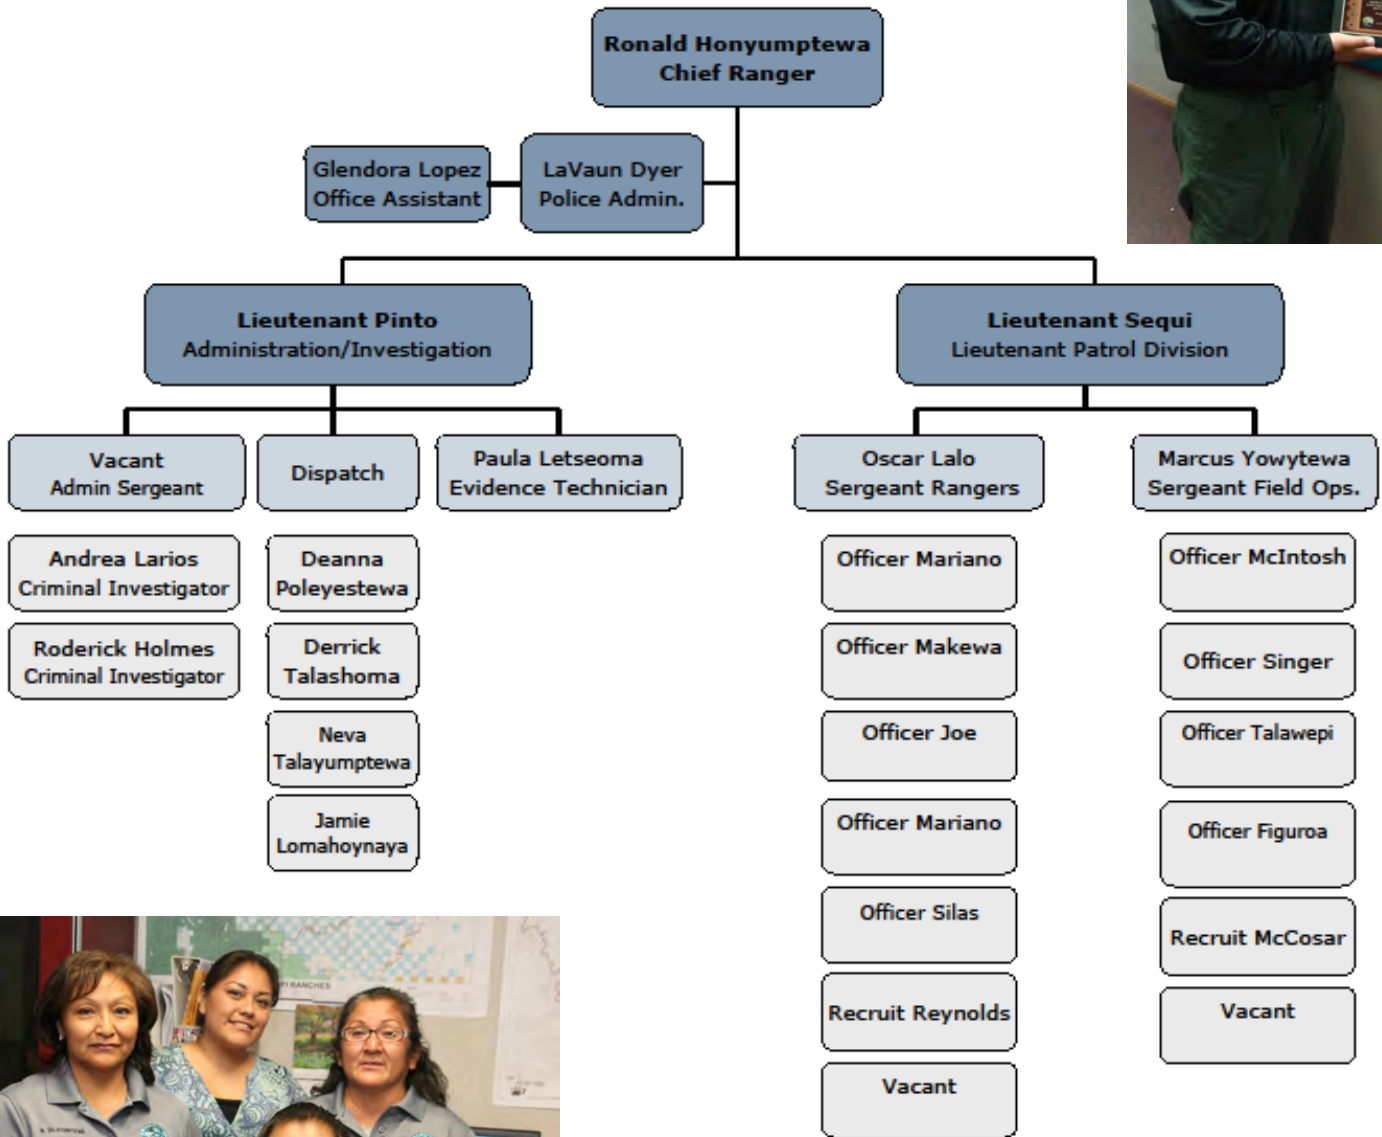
Ronald Honyumptewa
Chief Ranger

Glendora Lopez
Office Assistant

LaVaun Dyer
Police Admin.

Lieutenant Pinto
Administration/Investigation

Lieutenant Sequi
Lieutenant Patrol Division

Vacant
Admin Sergeant

Dispatch

Paula Letseoma
Evidence Technician

Oscar Lalo
Sergeant Rangers

Marcus Yowytewa
Sergeant Field Ops.

Andrea Larios
Criminal Investigator

Roderick Holmes
Criminal Investigator

Deanna Poleyestewa

Derrick Talashoma

Neva Talayumptewa

Jamie Lomahoynaya

Officer Mariano

Officer Makewa

Officer Joe

Officer Mariano

Officer Silas

Recruit Reynolds

Vacant

Officer McIntosh

Officer Singer

Officer Talawepi

Officer Figuroa

Recruit McCosar

Vacant